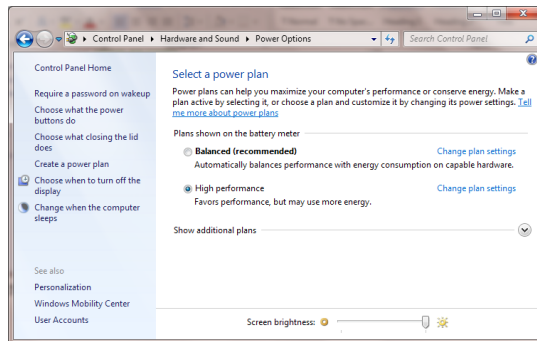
Control Panel ▸ Hardware and Sound ▸ Power Options

Search Control Panel

Control Panel Home

Require a password on wakeup

Choose what the power buttons do

Choose what closing the lid does

Create a power plan

Choose when to turn off the display

Change when the computer sleeps

See also

Personalization

Windows Mobility Center

User Accounts

Select a power plan

Power plans can help you maximize your computer's performance or conserve energy. Make a plan active by selecting it, or choose a plan and customize it by changing its power settings. Tell me more about power plans

Plans shown on the battery meter

Balanced (recommended)

Change plan settings

Automatically balances performance with energy consumption on capable hardware.

High performance

Change plan settings

Favors performance, but may use more energy.

Show additional plans

Screen brightness: